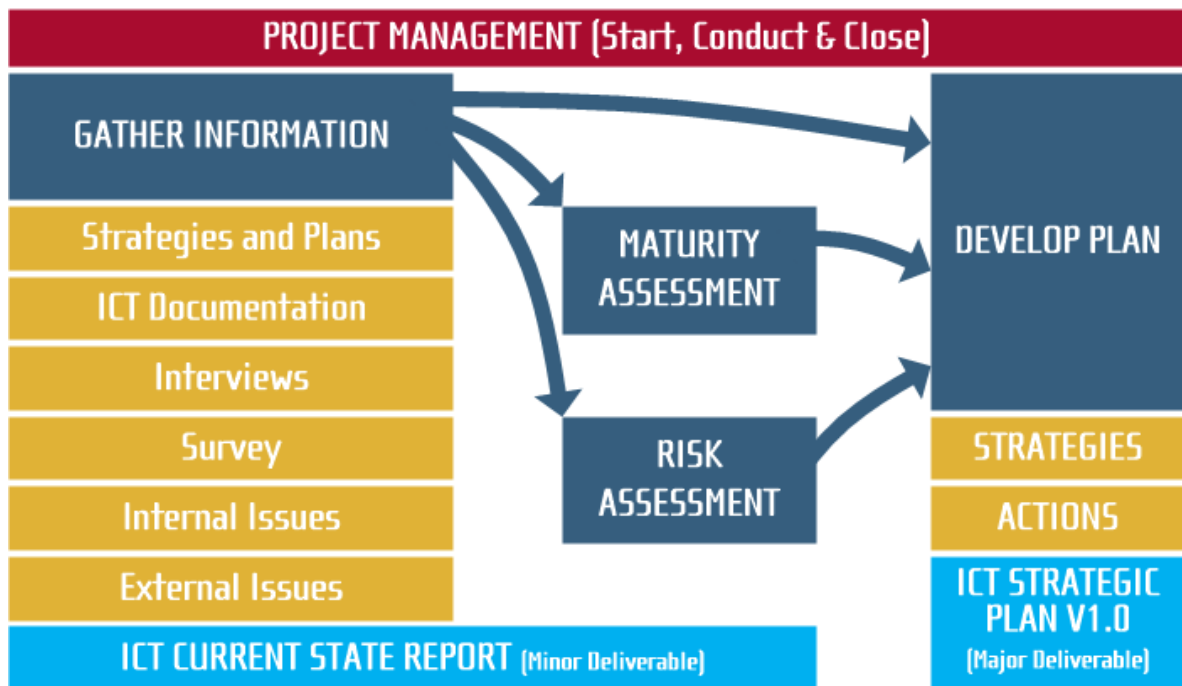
PROJECT MANAGEMENT (Start, Conduct & Close)

GATHER INFORMATION

Strategies and Plans

ICT Documentation

Interviews

Survey

Internal Issues

External Issues

MATURITY ASSESSMENT

RISK ASSESSMENT

DEVELOP PLAN

STRATEGIES

ACTIONS

ICT STRATEGIC PLAN V1.0 (Major Deliverable)

ICT CURRENT STATE REPORT (Minor Deliverable)